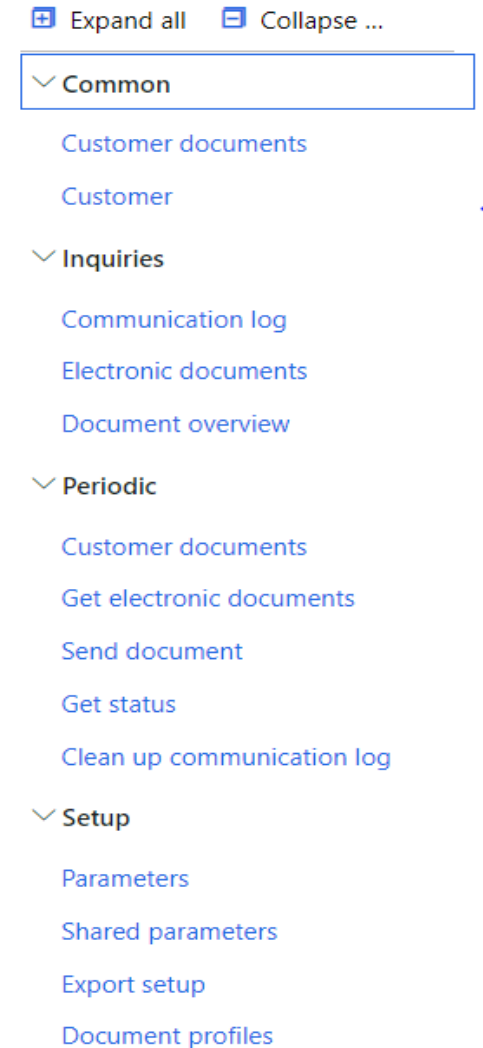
Expand all Collapse ...

Common

Customer documents

Customer

Inquiries

Communication log

Electronic documents

Document overview

Periodic

Customer documents

Get electronic documents

Send document

Get status

Clean up communication log

Setup

Parameters

Shared parameters

Export setup

Document profiles